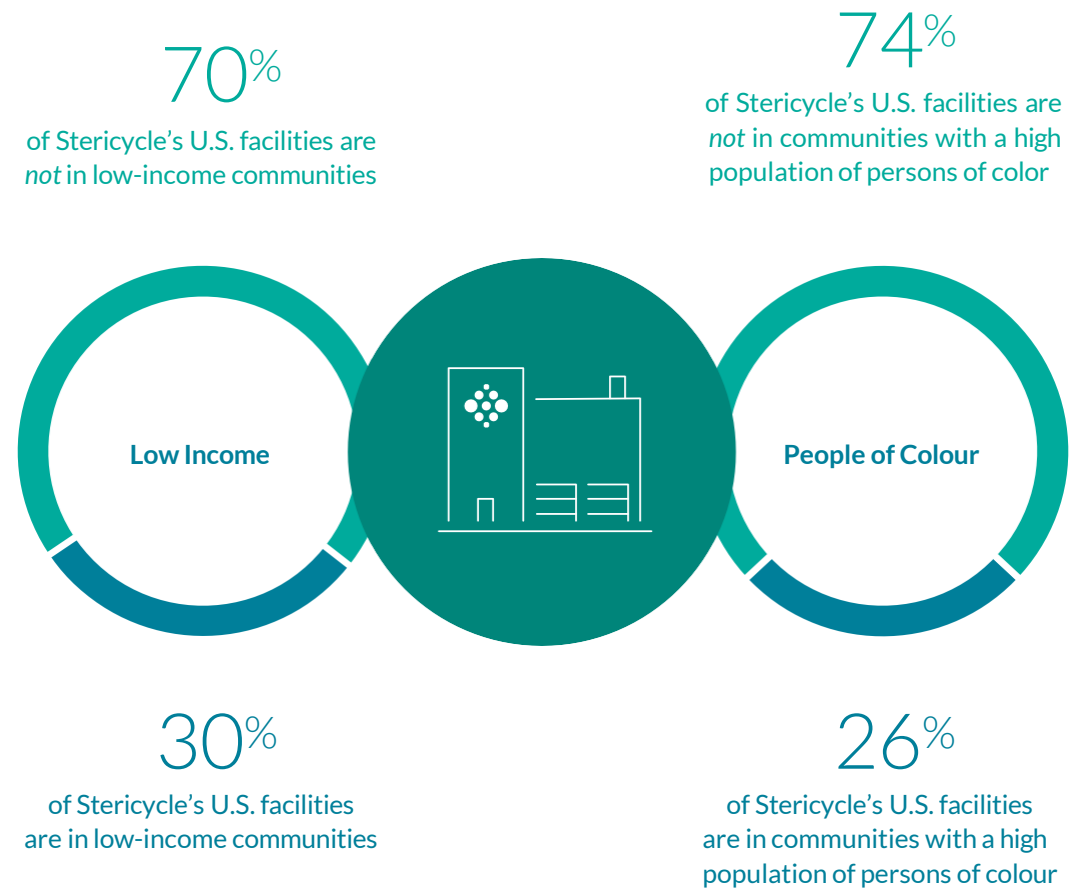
70%
of Stericycle's U.S. facilities are *not* in low-income communities

74%
of Stericycle's U.S. facilities are *not* in communities with a high population of persons of color

Low Income

People of Colour

30%
of Stericycle's U.S. facilities are in low-income communities

26%
of Stericycle's U.S. facilities are in communities with a high population of persons of colour